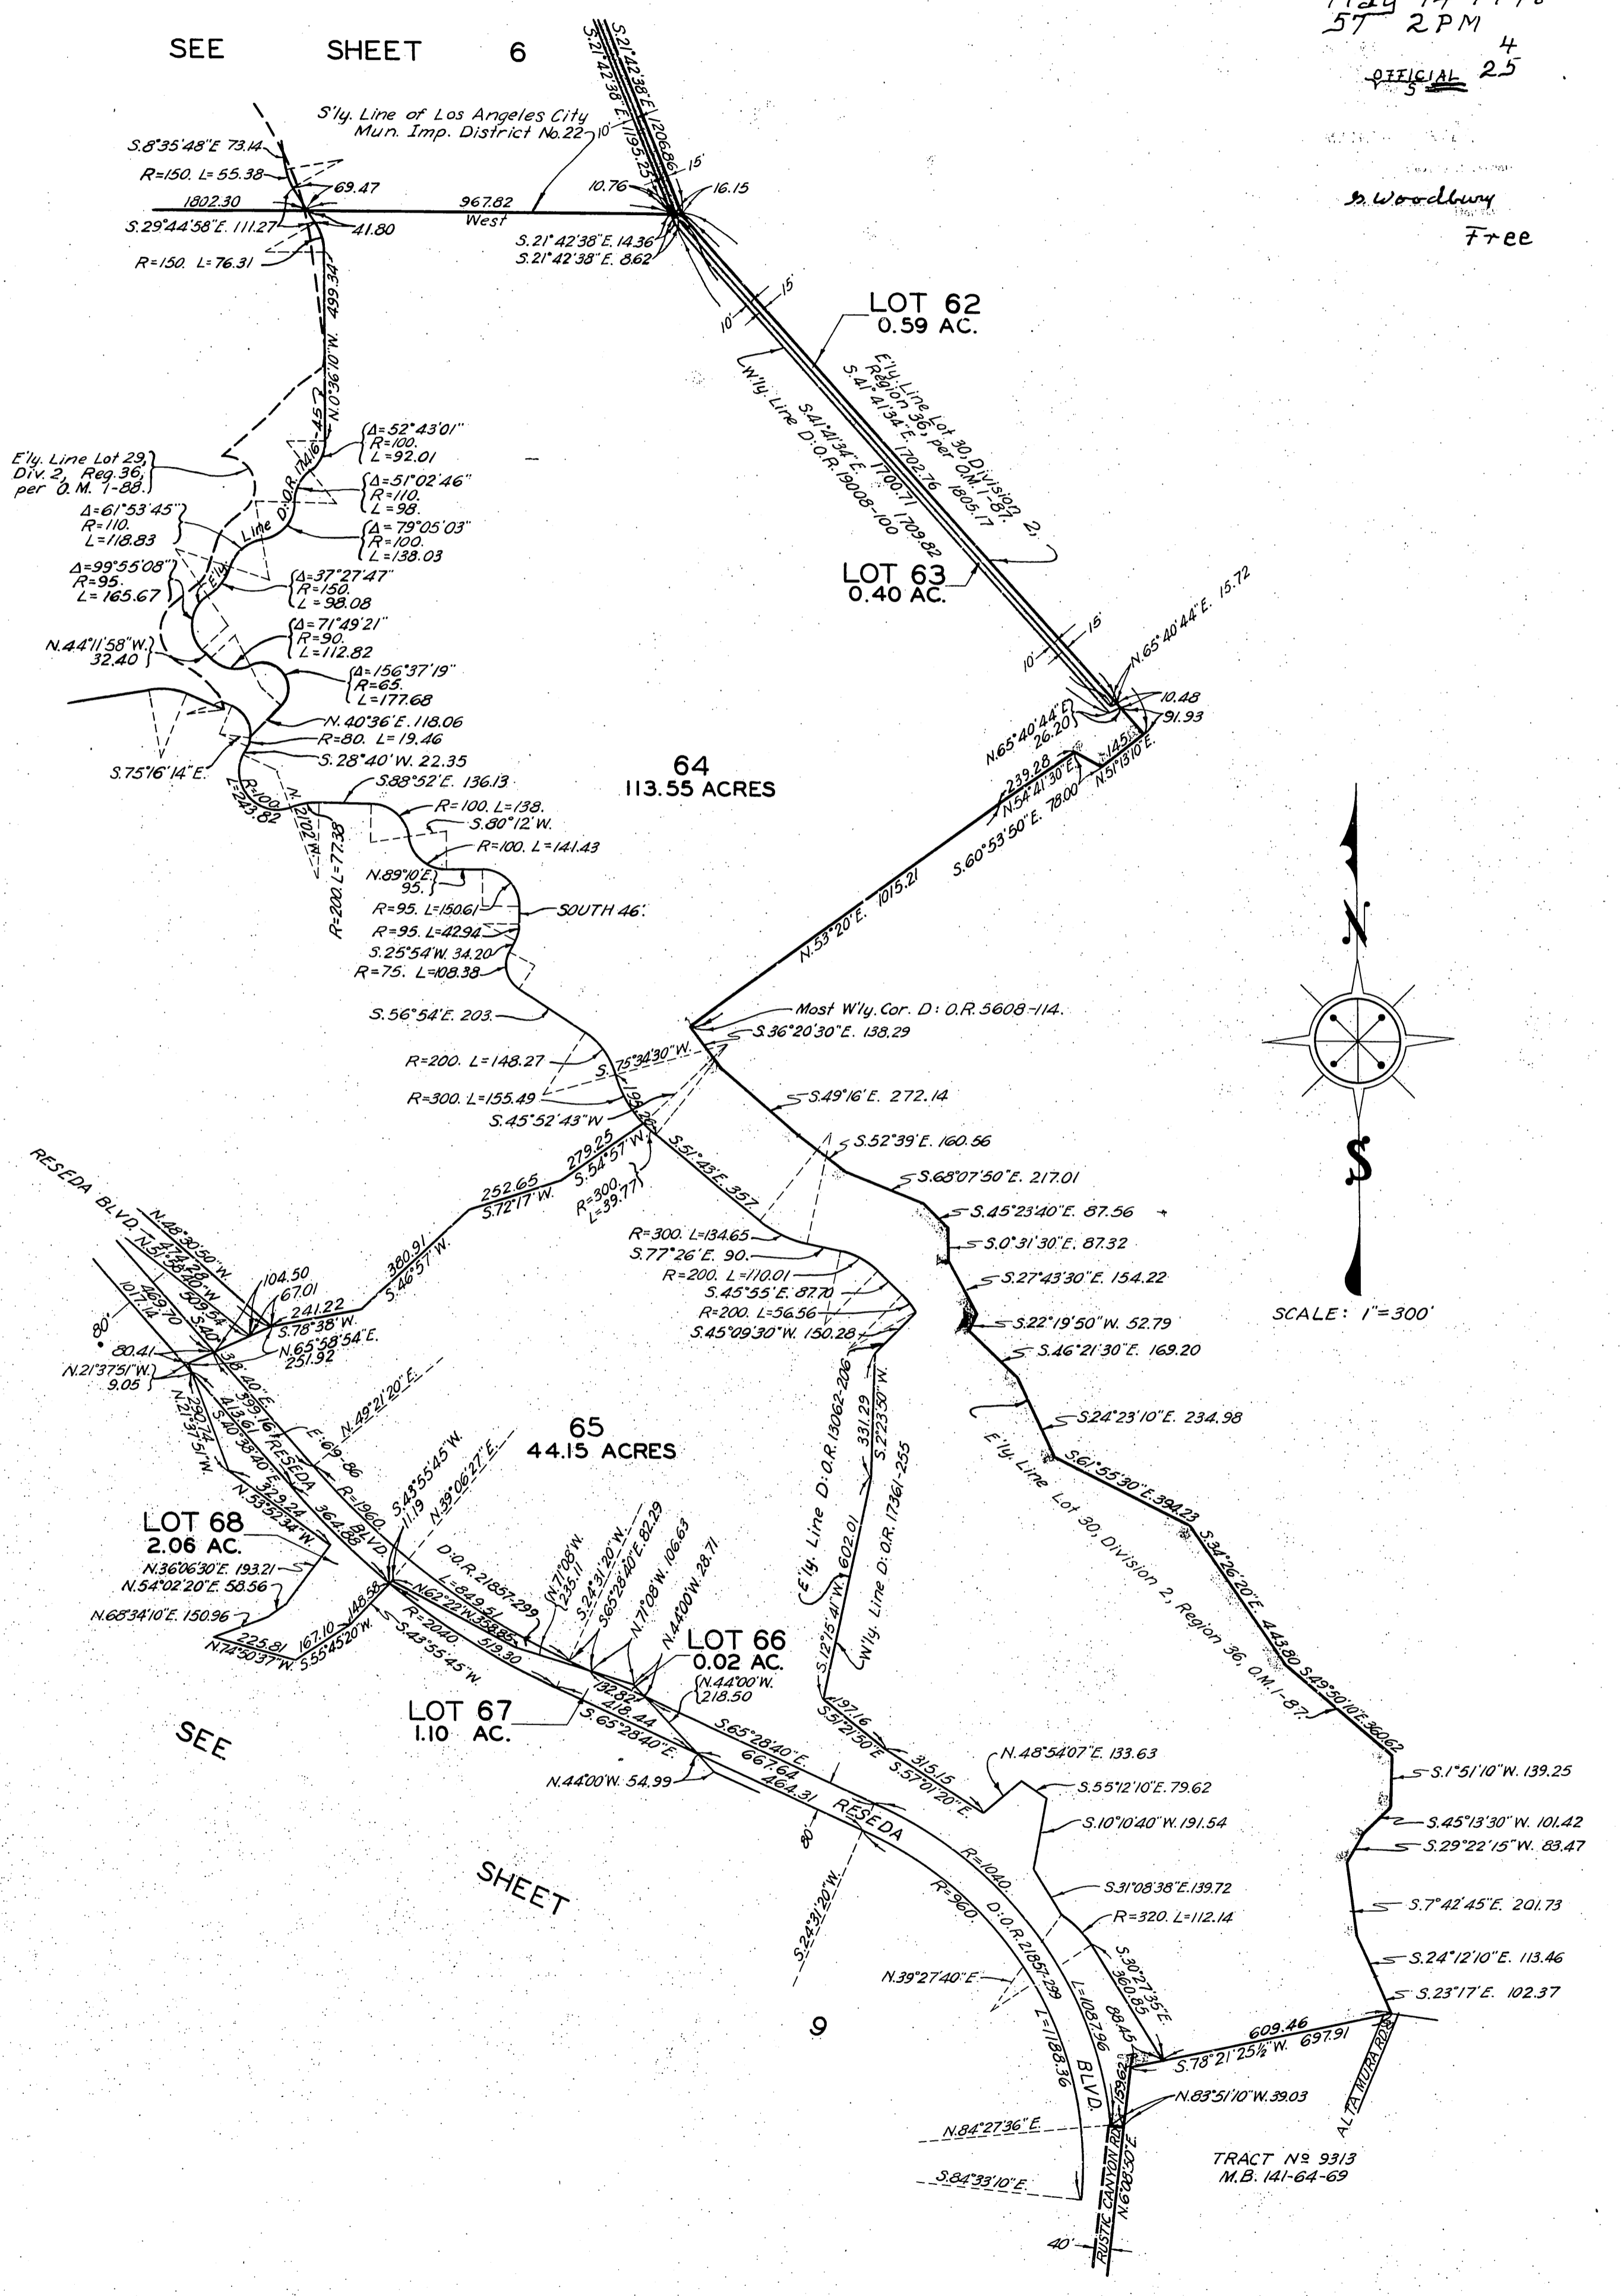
SEE SHEET 6

5T 2PM
4
OFFICIAL 25
5

S. Woodbury
Free

S'ly. Line of Los Angeles City Mun. Imp. District No.22

S.21°42'38"E. 1206.86
S.21°42'38"E. 1195.23

S.8°35'48"E. 73.14
R=150. L=55.38
69.47
1802.30
967.82
West
S.29°44'58"E. 111.27
41.80
R=150. L=76.31
10.76
16.15
S.21°42'38"E. 14.36
S.21°42'38"E. 8.62
N.0°36'10"W. 499.34
N.0°36'10"W. 174.45

LOT 62
0.59 AC.

E'ly. Line Lot 30, Division 2, Region 36, per O.M. 1-87.
S.41°41'34"E. 1702.76 1805.17
S.41°41'34"E. 1700.71 1709.82
W'ly. Line D:O.R. 19008-100

LOT 63
0.40 AC.

E'ly. Line Lot 29, Div. 2, Reg. 36, per O.M. 1-88.
Δ=52°43'01" R=100. L=92.01
Δ=51°02'46" R=110. L=98.
Δ=79°05'03" R=100. L=138.03
Δ=61°53'45" R=110. L=118.83
Δ=99°55'08" R=95. L=165.67
Line D:O.R.
E'ly.
Δ=37°27'47" R=150. L=98.08
Δ=71°49'21" R=90. L=112.82
N.44°11'58"W. 32.40
Δ=156°37'19" R=65. L=177.68
N.40°36'E. 118.06
R=80. L=19.46
S.28°40'W. 22.35
S.75°16'14"E.
R=100. L=243.82
N.21°02'W.
S88°52'E. 136.13
R=100. L=138.
S.80°12'W.
R=100. L=141.43
N.89°10'E. 95.
R=200. L=77.38
R=95. L=150.61
SOUTH 46.
R=95. L=42.94
S.25°54'W. 34.20
R=75. L=108.38
S.56°54'E. 203.

64
113.55 ACRES

N.65°40'44"E. 15.72
10.48
91.93
N.65°40'44"E. 26.20
239.28
N.54°41'30"E.
145
N.51°13'10"E.
S.60°53'50"E. 78.00
N.53°20'E. 1015.21

Most W'ly. Cor. D: O.R. 5608-114.
S.36°20'30"E. 138.29
R=200. L=148.27
S.75°34'30"W.
R=300. L=155.49
S.45°52'43"W
195.20
S.49°16'E. 272.14
S.52°39'E. 160.56
S.68°07'50"E. 217.01
S.45°23'40"E. 87.56
S.0°31'30"E. 87.32
S.27°43'30"E. 154.22
S.22°19'50"W. 52.79
S.46°21'30"E. 169.20
S.24°23'10"E. 234.98

RESEDA BLVD.
N.48°30'50"W.
N.51°38'40"W.
101.14
463.70
80'
80.41
N.21°37'51"W. 9.05
104.50
67.01
241.22
S.78°38'W.
N.65°58'54"E. 251.92
380.91
S.46°57'W.
252.65
S.72°17'W.
279.25
S.54°57'W.
R=300. L=39.77
S.51°43'E. 357.
R=300. L=134.65
S.77°26'E. 90.
R=200. L=110.01
S.45°55'E. 87.70
R=200. L=56.56
S.45°09'30"W. 150.28

SCALE: 1"=300'

N.49°21'20"E.
E. 69.86
S.40°38'40"E.
RESEDA
R=1960.
BLVD.
364.88
329.24
N.33°52'34"W.
N.21°37'51"W.
290.74
S.43°55'45"W. 11.19
N.39°06'27"E.

65
44.15 ACRES

LOT 68
2.06 AC.
N.36°06'30"E. 193.21
N.54°02'20"E. 58.56
N.68°34'10"E. 150.96
225.81
N.74°50'37"W.
167.10
148.58
S.55°45'20"W.
R=2040.
S.43°55'45"W.
D:O.R. 21857-299
L=849.51
N.62°22'W. 338.85
519.30
N.71°08'W. 235.11
S.24°31'20"W.
S.65°28'40"E. 82.29
N.71°08'W. 106.63
N.44°00'W. 28.71

LOT 66
0.02 AC.
N.44°00'W. 218.50
132.82
418.44
S.65°28'40"E.

LOT 67
1.10 AC.

N.44°00'W. 54.99
S.65°28'40"E.
667.64
464.31
RESEDA
80'
R=1040
R=960.
D:O.R. 21857-299
L=1087.96
L=1188.36
S.24°31'20"W.
N.39°27'40"E.
BLVD.

E'ly. Line D:O.R. 13062-206
331.29
S.2°23'50"W.
602.01
S.12°15'41"W.
W'ly. Line D:O.R. 17361-255
197.16
S.51°21'50"E.
315.15
S.57°01'20"E.

E'ly. Line Lot 30, Division 2, Region 36, O.M. 1-87.
S.61°55'30"E. 394.23
S.34°26'20"E. 443.80
S.49°50'10"E. 360.62
N.48°54'07"E. 133.63
S.55°12'10"E. 79.62
S.10°10'40"W. 191.54
S.31°08'38"E. 139.72
R=320. L=112.14
S.30°27'35"E. 360.85
88.45
S.1°51'10"W. 139.25
S.45°13'30"W. 101.42
S.29°22'15"W. 83.47
S.7°42'45"E. 201.73
S.24°12'10"E. 113.46
S.23°17'E. 102.37
609.46
S.78°21'25½"W. 697.91
N.83°51'10"W. 39.03
ALTA MURA RD.
N.84°27'36"E.
S.84°33'10"E.
RUSTIC CANYON RD.
N.6°08'30"E.
40'

SEE SHEET 9

TRACT Nº 9313
M.B. 141-64-69